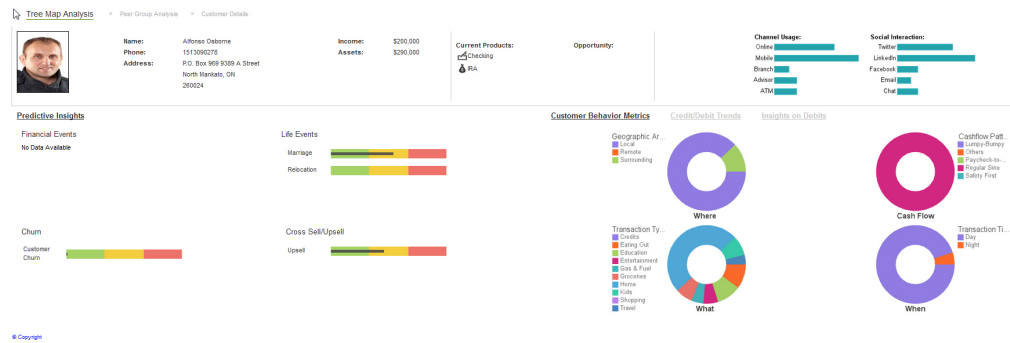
Tree Map Analysis > Peer Group Analysis > Customer Details

Name: Alfonso Osborne
Phone: 1513090278
Address: P.O. Box 969 9389 A Street North Mankato, ON 260024

Income: $200,000
Assets: $290,000

Current Products:
Checking
IRA

Opportunity:

Channel Usage:
Online
Mobile
Branch
Advisor
ATM

Social Interaction:
Twitter
LinkedIn
Facebook
Email
Chat

Predictive Insights

Financial Events
No Data Available

Life Events
Marriage
Relocation

Churn
Customer Churn

Cross Sell/Upsell
Upsell

Customer Behavior Metrics Credit/Debit Trends Insights on Debits

Geographic Ar...
Local
Remote
Surrounding
Where

Cashflow Patt...
Lumpy-Bumpy
Others
Paycheck-to-...
Regular Sine
Safety First
Cash Flow

Transaction Ty...
Credits
Eating Out
Education
Entertainment
Gas & Fuel
Groceries
Home
Kids
Shopping
Travel
What

Transaction Ti...
Day
Night
When

© Copyright